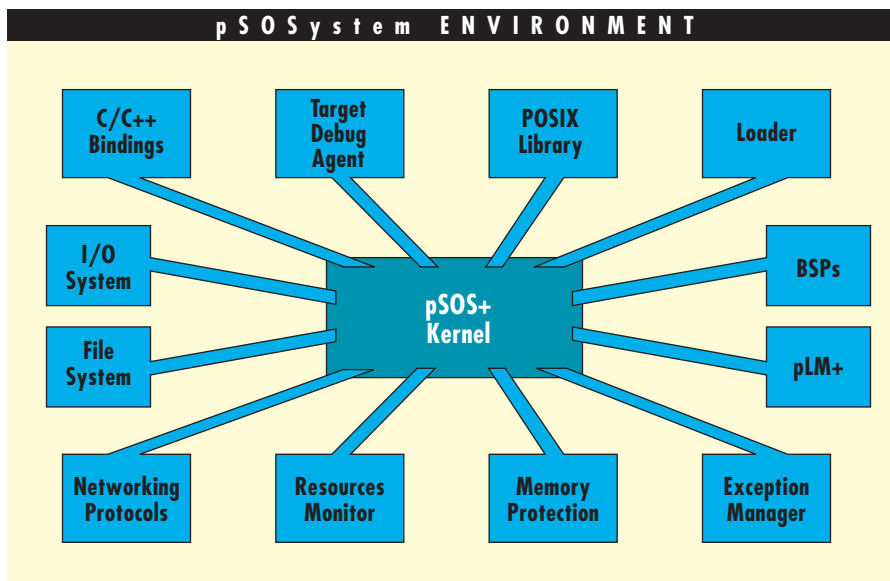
pSOSystem ENVIRONMENT

C/C++ Bindings

Target Debug Agent

POSIX Library

Loader

I/O System

pSOS+ Kernel

BSPs

File System

pLM+

Networking Protocols

Resources Monitor

Memory Protection

Exception Manager